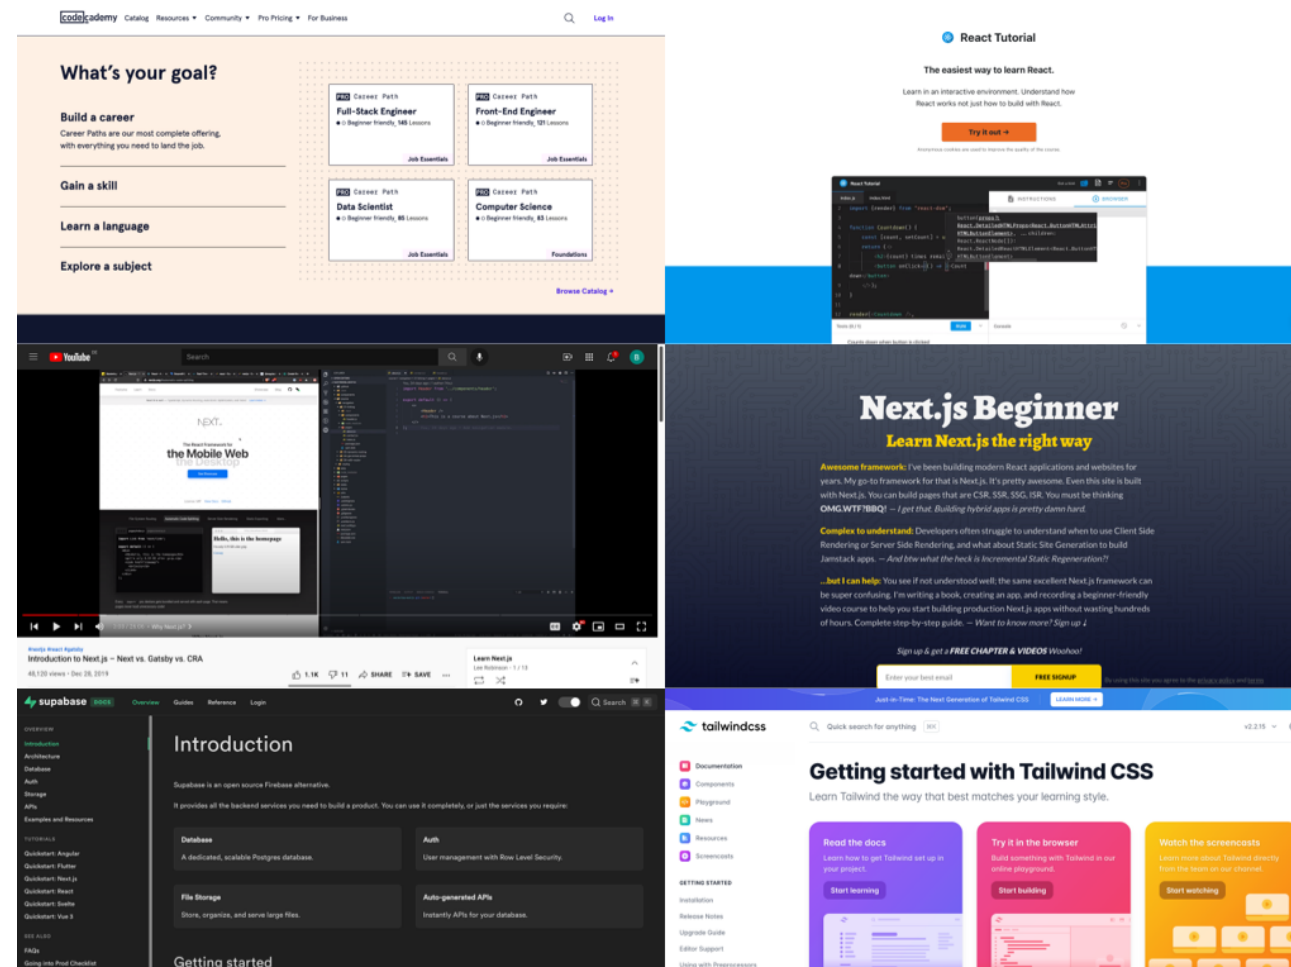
codecademy Catalog Resources Community Pro Pricing For Business Log In

What's your goal?

Build a career
Career Paths are our most complete offering, with everything you need to land the job.

Gain a skill

Learn a language

Explore a subject

PRO Career Path
Full-Stack Engineer
Beginner friendly, 145 Lessons
Job Essentials

PRO Career Path
Front-End Engineer
Beginner friendly, 121 Lessons
Job Essentials

PRO Career Path
Data Scientist
Beginner friendly, 85 Lessons
Job Essentials

PRO Career Path
Computer Science
Beginner friendly, 63 Lessons
Foundations

Browse Catalog →

React Tutorial

The easiest way to learn React.

Learn in an interactive environment. Understand how React works not just how to build with React.

Try it out →

YouTube Search

NEXT.

The React Framework for
the Mobile Web

Hello, this is the homepage

#nextjs #react #gatsby
Introduction to Next.js – Next vs. Gatsby vs. CRA
48,120 views • Dec 28, 2019
1.1K 11 SHARE SAVE

Learn Next.js
Lee Robinson • 1 / 13

Next.js Beginner
Learn Next.js the right way

Awesome framework: I've been building modern React applications and websites for years. My go-to framework for that is Next.js. It's pretty awesome. Even this site is built with Next.js. You can build pages that are CSR, SSR, SSG, ISR. You must be thinking OMG.WTF?BBQ! — I get that. Building hybrid apps is pretty damn hard.

Complex to understand: Developers often struggle to understand when to use Client Side Rendering or Server Side Rendering, and what about Static Site Generation to build Jamstack apps. — And btw what the heck is Incremental Static Regeneration?!

...but I can help: You see if not understood well, the same excellent Next.js framework can be super confusing. I'm writing a book, creating an app, and recording a beginner-friendly video course to help you start building production Next.js apps without wasting hundreds of hours. Complete step-by-step guide. — Want to know more? Sign up ↓

Sign up & get a FREE CHAPTER & VIDEOS Woohoo!

Enter your best email FREE SIGNUP

supabase DOCS Overview Guides Reference Login

Search

OVERVIEW
Introduction
Architecture
Database
Auth
Storage
APIs
Examples and Resources

TUTORIALS
Quickstart: Angular
Quickstart: Flutter
Quickstart: Next.js
Quickstart: React
Quickstart: Svelte
Quickstart: Vue 3

SEE ALSO
FAQs
Going into Prod Checklist

Introduction

Supabase is an open source Firebase alternative.

It provides all the backend services you need to build a product. You can use it completely, or just the services you require:

Database
A dedicated, scalable Postgres database.

Auth
User management with Row Level Security.

File Storage
Store, organize, and serve large files.

Auto-generated APIs
Instantly APIs for your database.

Getting started

Just-in-Time: The Next Generation of Tailwind CSS LEARN MORE →

tailwindcss

Quick search for anything ⌘K

v2.2.15

Documentation
Components
Playground
News
Resources
Screencasts

GETTING STARTED
Installation
Release Notes
Upgrade Guide
Editor Support
Using with Preprocessors

Getting started with Tailwind CSS

Learn Tailwind the way that best matches your learning style.

Read the docs
Learn how to get Tailwind set up in your project.
Start learning

Try it in the browser
Build something with Tailwind in our online playground.
Start building

Watch the screencasts
Learn more about Tailwind directly from the team on our channel.
Start watching